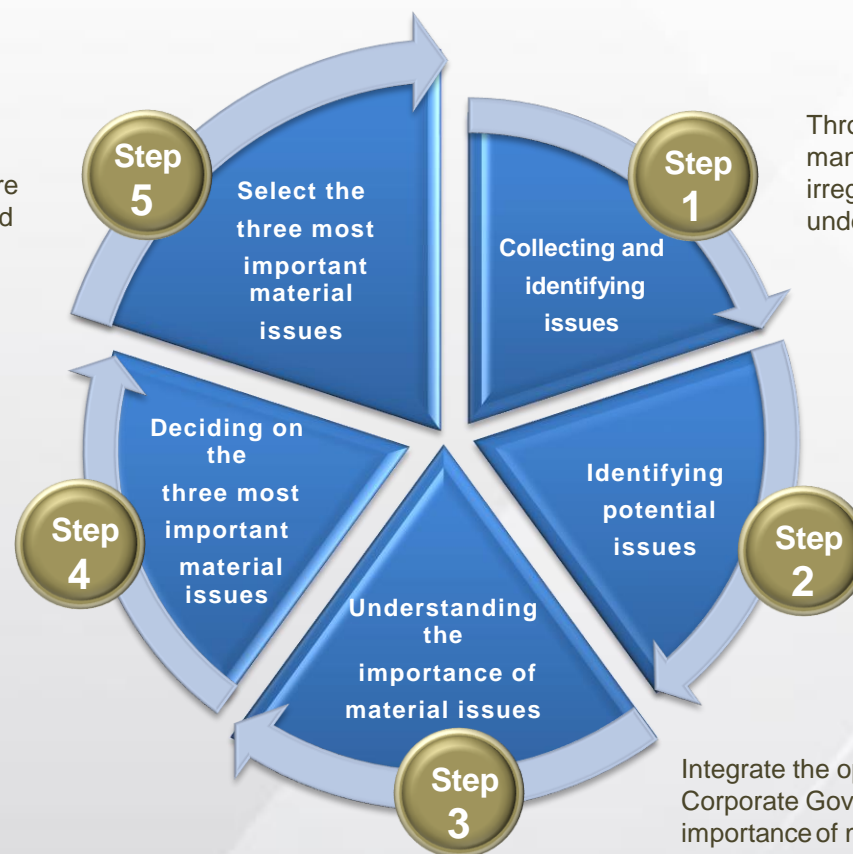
re
d

Step 5
Select the three most important material issues

Step 1
Collecting and identifying issues

Thro
mar
irreg
unde

Identifying potential issues

Step 2

Deciding on the three most important material issues

Step 4

Understanding the importance of material issues

Step 3

Integrate the op
Corporate Gov
importance of r